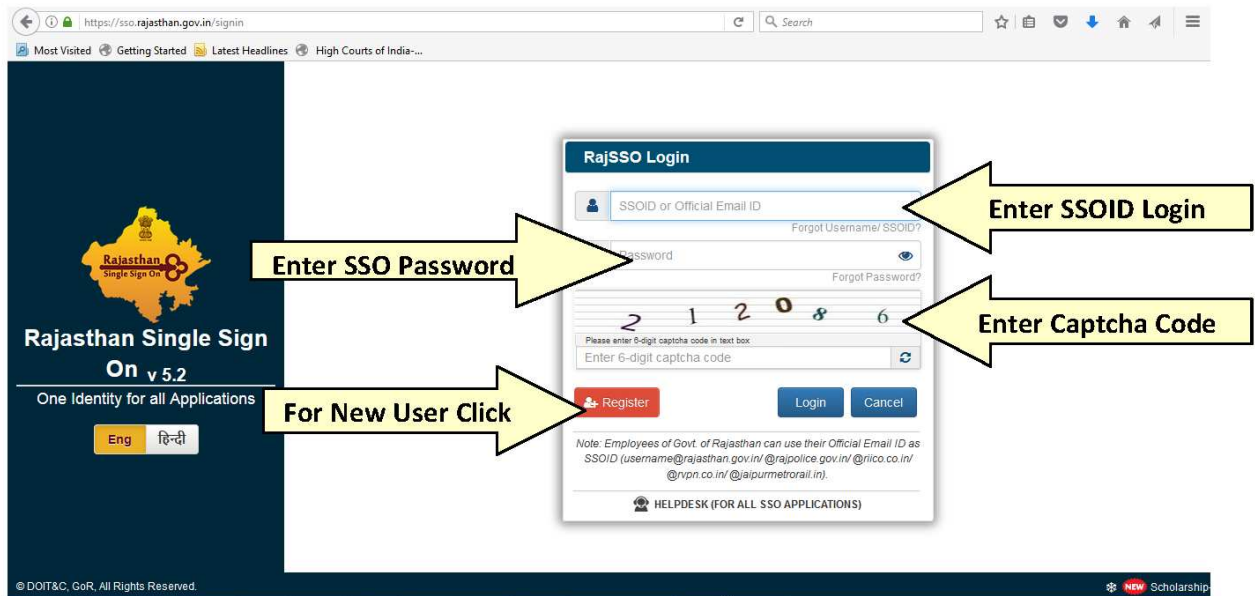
https://sso.rajasthan.gov.in/signin
Search
Most Visited Getting Started Latest Headlines High Courts of India-...

Rajasthan Single Sign On

Rajasthan Single Sign On v 5.2
One Identity for all Applications
Eng हिन्दी

RajSSO Login
SSOID or Official Email ID
Forgot Username/ SSOID?
Password
Forgot Password?
2 1 2 0 8 6
Please enter 6-digit captcha code in text box
Enter 6-digit captcha code
Register
Login
Cancel
Note: Employees of Govt. of Rajasthan can use their Official Email ID as SSOID (username@rajasthan.gov.in/ @rajpolice.gov.in/ @riico.co.in/ @rvpn.co.in/ @jaipurmetrorail.in).
HELPDESK (FOR ALL SSO APPLICATIONS)

Enter SSOID Login
Enter SSO Password
Enter Captcha Code
For New User Click

© DOIT&C, GoR, All Rights Reserved.
NEW Scholarship